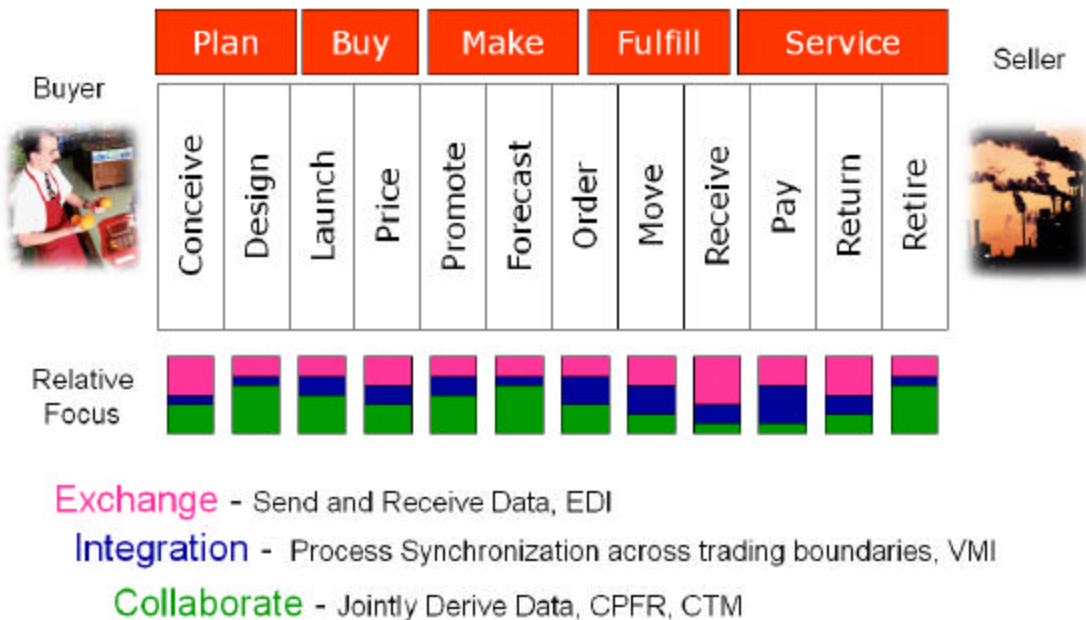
Plan | Buy | Make | Fulfill | Service

Buyer

Seller

| Conceive | Design | Launch | Price | Promote | Forecast | Order | Move | Receive | Pay | Return | Retire |
|---|---|---|---|---|---|---|---|---|---|---|---|

Relative Focus

Exchange - Send and Receive Data, EDI

Integration - Process Synchronization across trading boundaries, VMI

Collaborate - Jointly Derive Data, CPFR, CTM